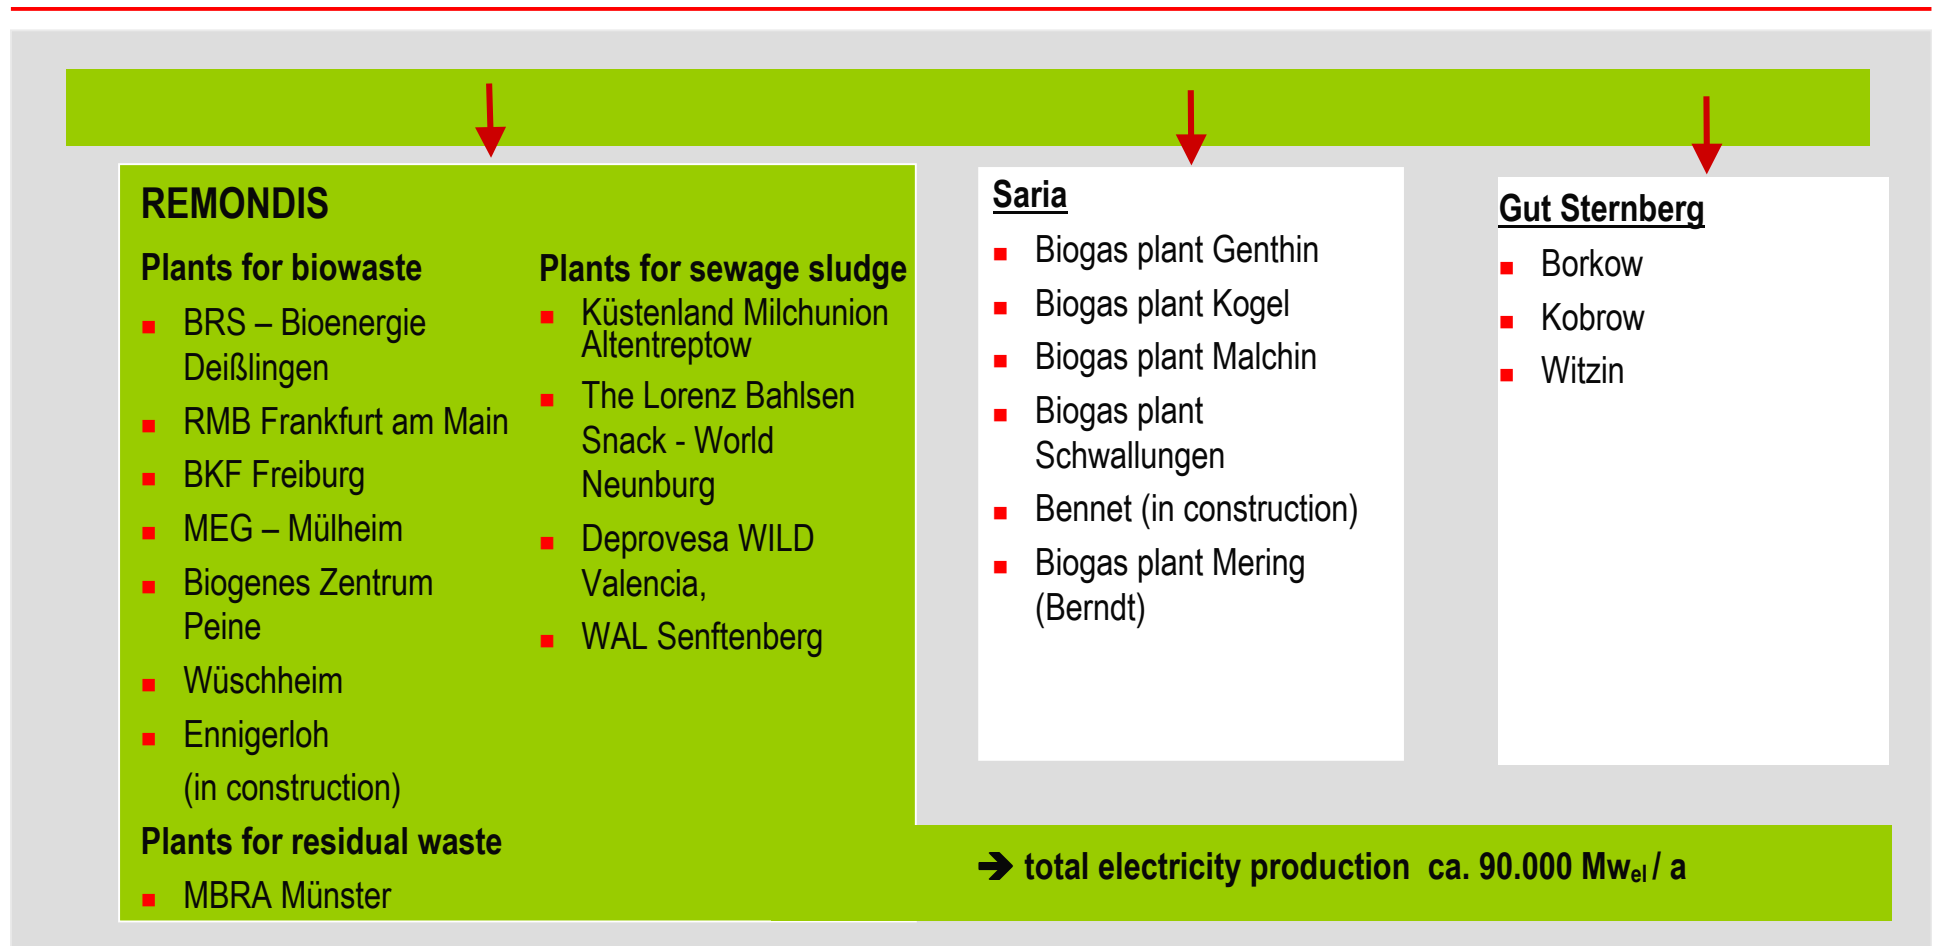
REMONDIS

Plants for biowaste

- BRS – Bioenergie Deißlingen
- RMB Frankfurt am Main
- BKF Freiburg
- MEG – Mülheim
- Biogenes Zentrum Peine
- Wüschheim
- Ennigerloh (in construction)

Plants for residual waste

- MBRA Münster

Plants for sewage sludge

- Küstenland Milchunion Altentreptow
- The Lorenz Bahlsen Snack - World Neunburg
- Deprovesa WILD Valencia,
- WAL Senftenberg

Saria

- Biogas plant Genthin
- Biogas plant Kogel
- Biogas plant Malchin
- Biogas plant Schwallungen
- Bennet (in construction)
- Biogas plant Mering (Berndt)

Gut Sternberg

- Borkow
- Kobrow
- Witzin

➔ total electricity production ca. 90.000 Mw$_{el}$ / a